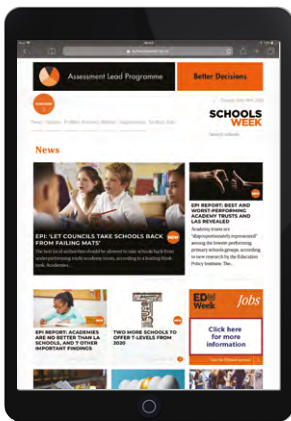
schoolsweek.co.uk

Assessment Lead Programme

Better Decisions

SCHOOLS WEEK

News

EPI: 'LET COUNCILS TAKE SCHOOLS BACK FROM FAILING MATS'

NEW

EPI REPORT: BEST AND WORST-PERFORMING ACADEMY TRUSTS AND LAS REVEALED

Academy trusts are "disproportionately represented" among the lowest-performing primary school groups, according to new research by the Education Policy Institute. The...

EPI REPORT: ACADEMIES ARE NO BETTER THAN LA SCHOOLS, AND 7 OTHER IMPORTANT FINDINGS

TWO MORE SCHOOLS TO OFFER T-LEVELS FROM 2020

EDU Week Jobs

Click here for more information